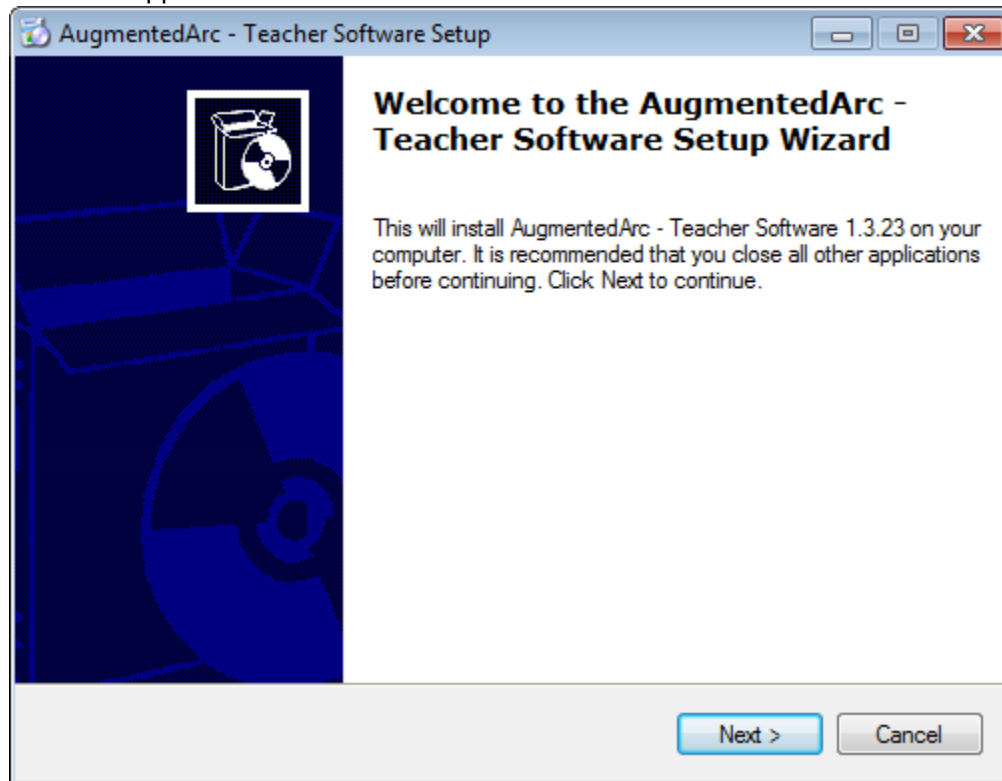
AugmentedArc - Teacher Software Setup

Welcome to the AugmentedArc - Teacher Software Setup Wizard

This will install AugmentedArc - Teacher Software 1.3.23 on your computer. It is recommended that you close all other applications before continuing. Click Next to continue.

Next >
Cancel